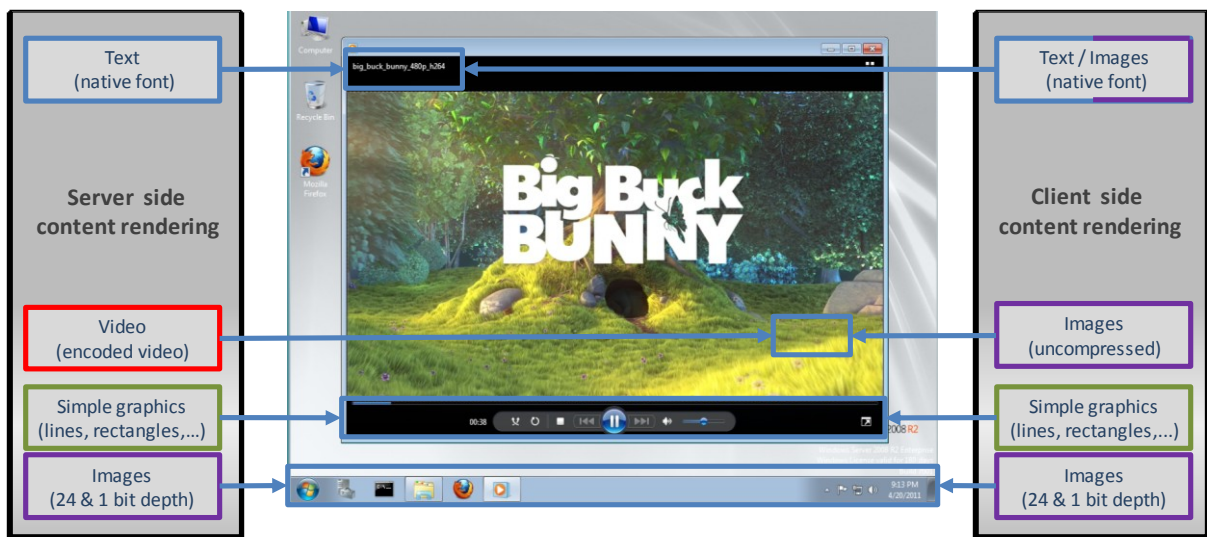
Text
(native font)

Server side content rendering

Video
(encoded video)

Simple graphics
(lines, rectangles,...)

Images
(24 & 1 bit depth)

Computer

Recycle Bin

Mozilla Firefox

big_buck_bunny_480p_h264

Big Buck BUNNY

00:38

2008 R2

Windows Server 2008 R2 Enterprise
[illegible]

9:13 PM
4/20/2011

Text / Images
(native font)

Client side content rendering

Images
(uncompressed)

Simple graphics
(lines, rectangles,...)

Images
(24 & 1 bit depth)